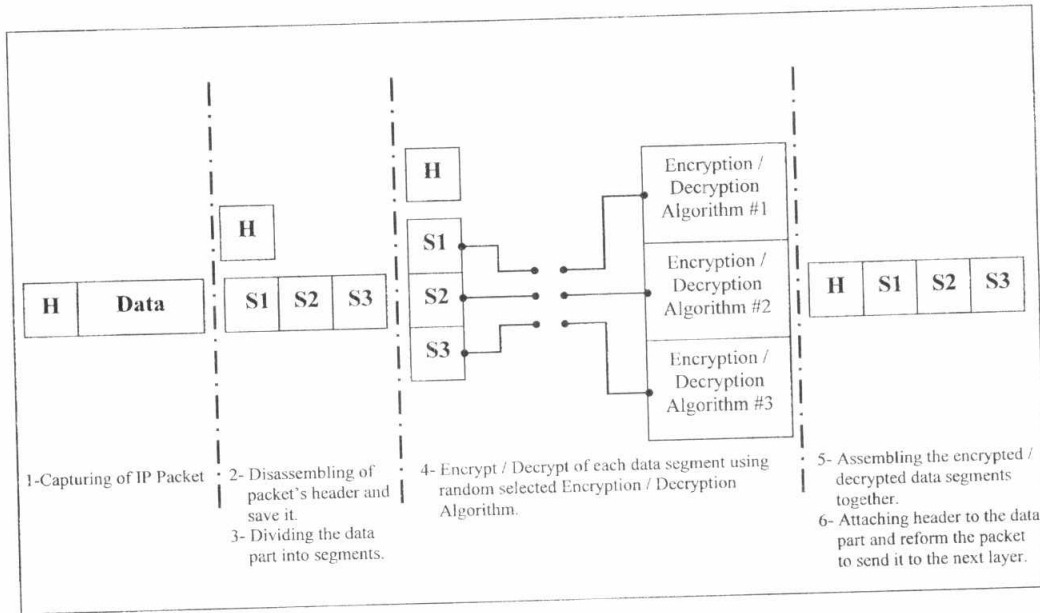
H Data

H

S1 S2 S3

H

S1

S2

S3

Encryption / Decryption Algorithm #1

Encryption / Decryption Algorithm #2

Encryption / Decryption Algorithm #3

H S1 S2 S3

1-Capturing of IP Packet

2- Disassembling of packet's header and save it.
3- Dividing the data part into segments.

4- Encrypt / Decrypt of each data segment using random selected Encryption / Decryption Algorithm.

5- Assembling the encrypted / decrypted data segments together.
6- Attaching header to the data part and reform the packet to send it to the next layer.